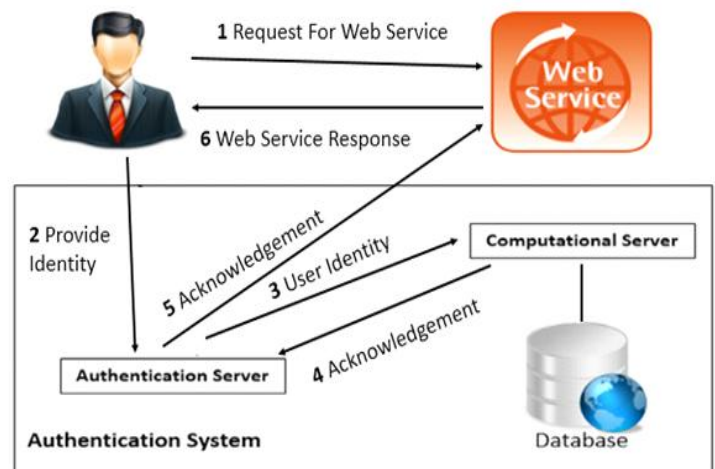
1 Request For Web Service

Web Service

6 Web Service Response

2 Provide Identity

5 Acknowledgement

3 User Identity

Computational Server

4 Acknowledgement

Authentication Server

Authentication System

Database